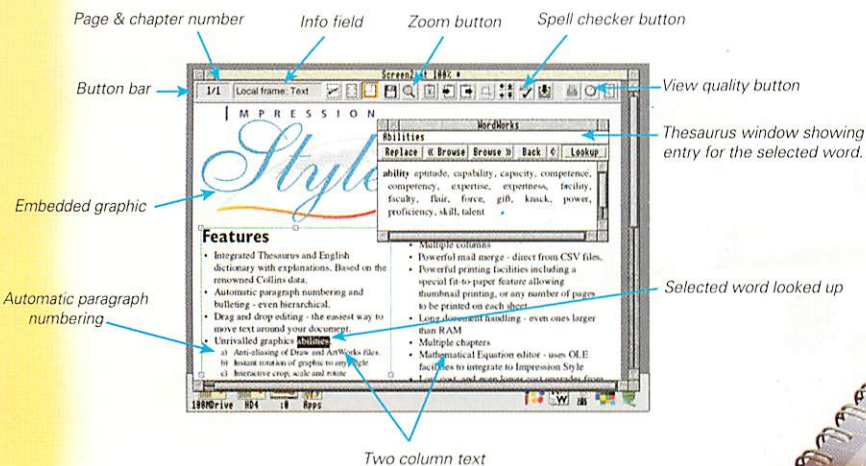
Page & chapter number

Info field

Zoom button

Spell checker button

Button bar

View quality button

Thesaurus window showing entry for the selected word.

Embedded graphic

Automatic paragraph numbering

Selected word looked up

Two column text

Screen2 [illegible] 100% *

1/1 Local frame: Text

IMPRESSION

Style

WordWorks

Abilities

Replace « Browse Browse » Back Lookup

ability aptitude, capability, capacity, competence, competency, expertise, expertness, facility, faculty, flair, force, gift, knack, power, proficiency, skill, talent

Features

• Integrated Thesaurus and English dictionary with explanations. Based on the renowned Collins data.
• Automatic paragraph numbering and bulleting - even hierarchical.
• Drag and drop editing - the easiest way to move text around your document.
• Unrivalled graphics abilities
a) Anti-aliasing of Draw and ArtWorks files.
b) Instant rotation of graphic to any angle
c) Interactive crop, scale and rotate

• Multiple columns
• Powerful mail merge - direct from CSV files.
• Powerful printing facilities including a special fit-to-paper feature allowing thumbnail printing, or any number of pages to be printed on each sheet.
• Long document handling - even ones larger than RAM
• Multiple chapters
• Mathematical Equation editor - uses OLE facilities to integrate to Impression Style
• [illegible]

100MDrive HD4 :0 Apps